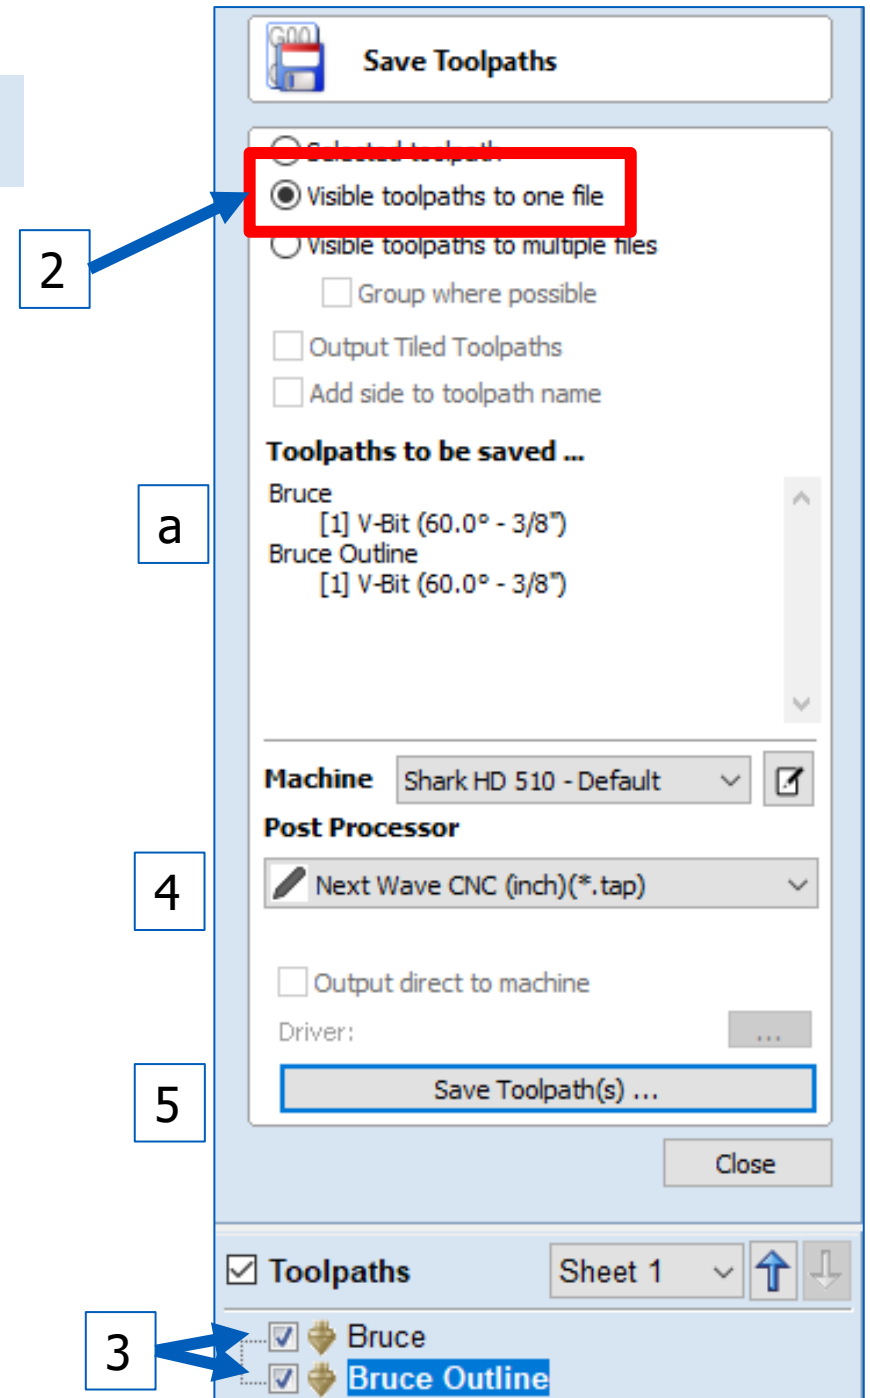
G00

Save Toolpaths

Selected toolpath

Visible toolpaths to one file

2

Visible toolpaths to multiple files

Group where possible

Output Tiled Toolpaths

Add side to toolpath name

Toolpaths to be saved ...

a

Bruce
[1] V-Bit (60.0° - 3/8")
Bruce Outline
[1] V-Bit (60.0° - 3/8")

Machine Shark HD 510 - Default

Post Processor

4

Next Wave CNC (inch)(*.tap)

Output direct to machine

Driver: ...

5

Save Toolpath(s) ...

Close

Toolpaths Sheet 1

3

Bruce

Bruce Outline